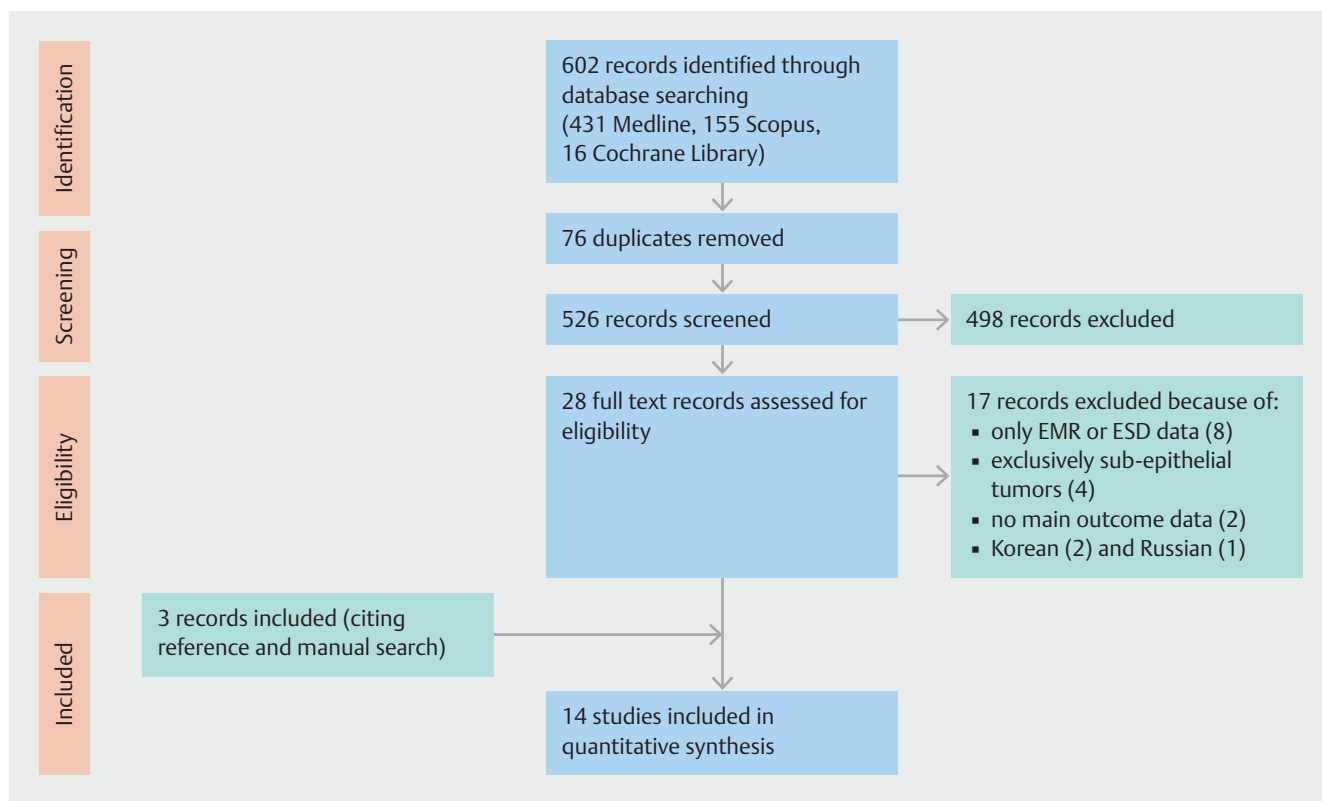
Identification

602 records identified through database searching (431 Medline, 155 Scopus, 16 Cochrane Library)

Screening

76 duplicates removed

526 records screened

498 records excluded

Eligibility

28 full text records assessed for eligibility

17 records excluded because of:
- only EMR or ESD data (8)
- exclusively sub-epithelial tumors (4)
- no main outcome data (2)
- Korean (2) and Russian (1)

Included

3 records included (citing reference and manual search)

14 studies included in quantitative synthesis